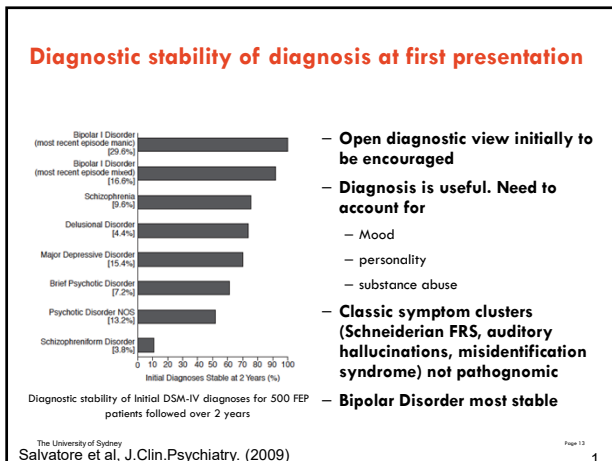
Diagnostic stability of diagnosis at first presentation

Bipolar I Disorder (most recent episode manic) [29.6%]
Bipolar I Disorder (most recent episode mixed) [16.6%]
Schizophrenia [9.6%]
Delusional Disorder [4.4%]
Major Depressive Disorder [15.4%]
Brief Psychotic Disorder [7.2%]
Psychotic Disorder NOS [13.2%]
Schizophreniform Disorder [3.8%]

0 10 20 30 40 50 60 70 80 90 100
Initial Diagnoses Stable at 2 Years (%)

Diagnostic stability of Initial DSM-IV diagnoses for 500 FEP patients followed over 2 years

– Open diagnostic view initially to be encouraged

– Diagnosis is useful. Need to account for

– Mood

– personality

– substance abuse

– Classic symptom clusters (Schneiderian FRS, auditory hallucinations, misidentification syndrome) not pathognomic

– Bipolar Disorder most stable

The University of Sydney
Salvatore et al, J.Clin.Psychiatry. (2009)

Page 13

1